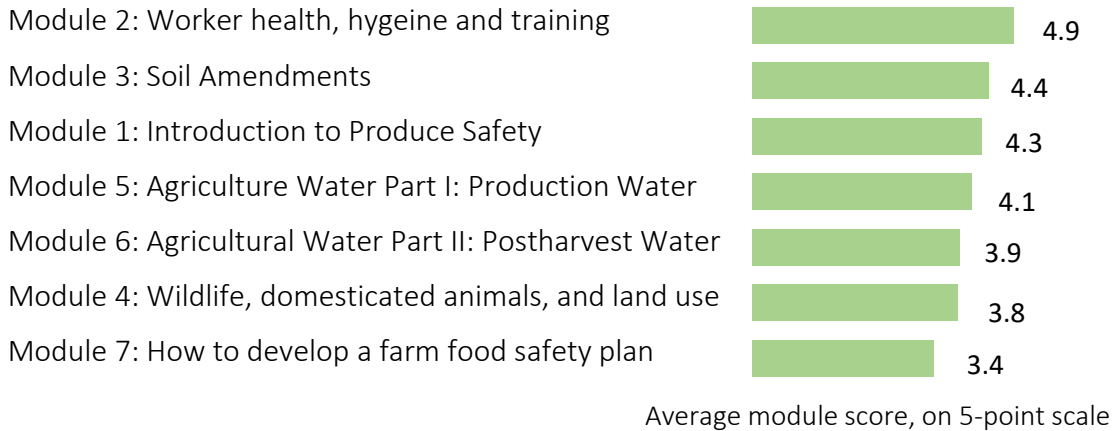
| | |
|---|---|
| Module 2: Worker health, hygeine and training | 4.9 |
| Module 3: Soil Amendments | 4.4 |
| Module 1: Introduction to Produce Safety | 4.3 |
| Module 5: Agriculture Water Part I: Production Water | 4.1 |
| Module 6: Agricultural Water Part II: Postharvest Water | 3.9 |
| Module 4: Wildlife, domesticated animals, and land use | 3.8 |
| Module 7: How to develop a farm food safety plan | 3.4 |

Average module score, on 5-point scale